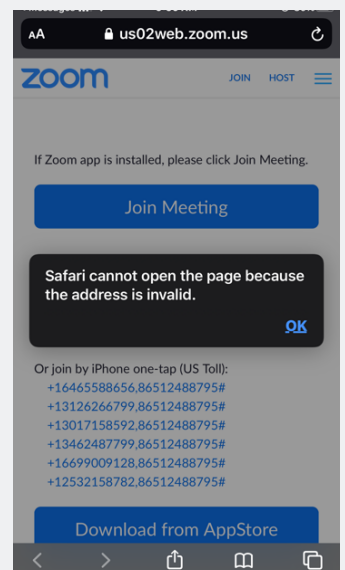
AA us02web.zoom.us

zoom JOIN HOST

If Zoom app is installed, please click Join Meeting.

Join Meeting

Safari cannot open the page because the address is invalid.

OK

Or join by iPhone one-tap (US Toll):
+16465588656,86512488795#
+13126266799,86512488795#
+13017158592,86512488795#
+13462487799,86512488795#
+16699009128,86512488795#
+12532158782,86512488795#

Download from AppStore